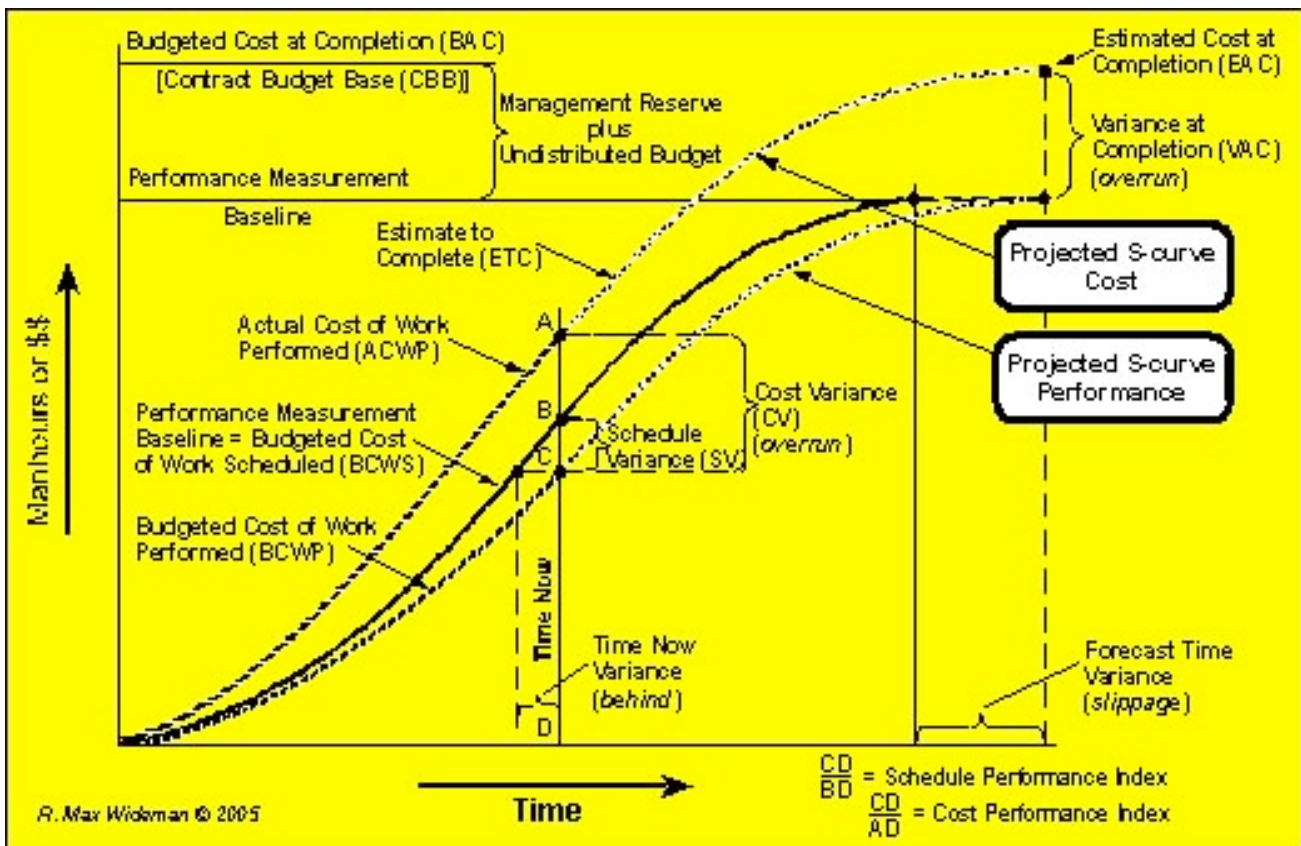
Budgeted Cost at Completion (BAC)

[Contract Budget Base (CBB)]

Management Reserve plus Undistributed Budget

Performance Measurement

Baseline

Estimated Cost at Completion (EAC)

Variance at Completion (VAC) (*overrun*)

Estimate to Complete (ETC)

Projected S-curve Cost

Projected S-curve Performance

Manhours or $$

Actual Cost of Work Performed (ACWP)

A

B

C

Cost Variance (CV) (*overrun*)

Schedule Variance (SV)

Performance Measurement Baseline = Budgeted Cost of Work Scheduled (BCWS)

Budgeted Cost of Work Performed (BCWP)

Time Now

Time Now Variance (*behind*)

D

Forecast Time Variance (*slippage*)

R. Max Wideman © 2005

Time

$\frac{CD}{BD}$ = Schedule Performance Index

$\frac{CD}{AD}$ = Cost Performance Index